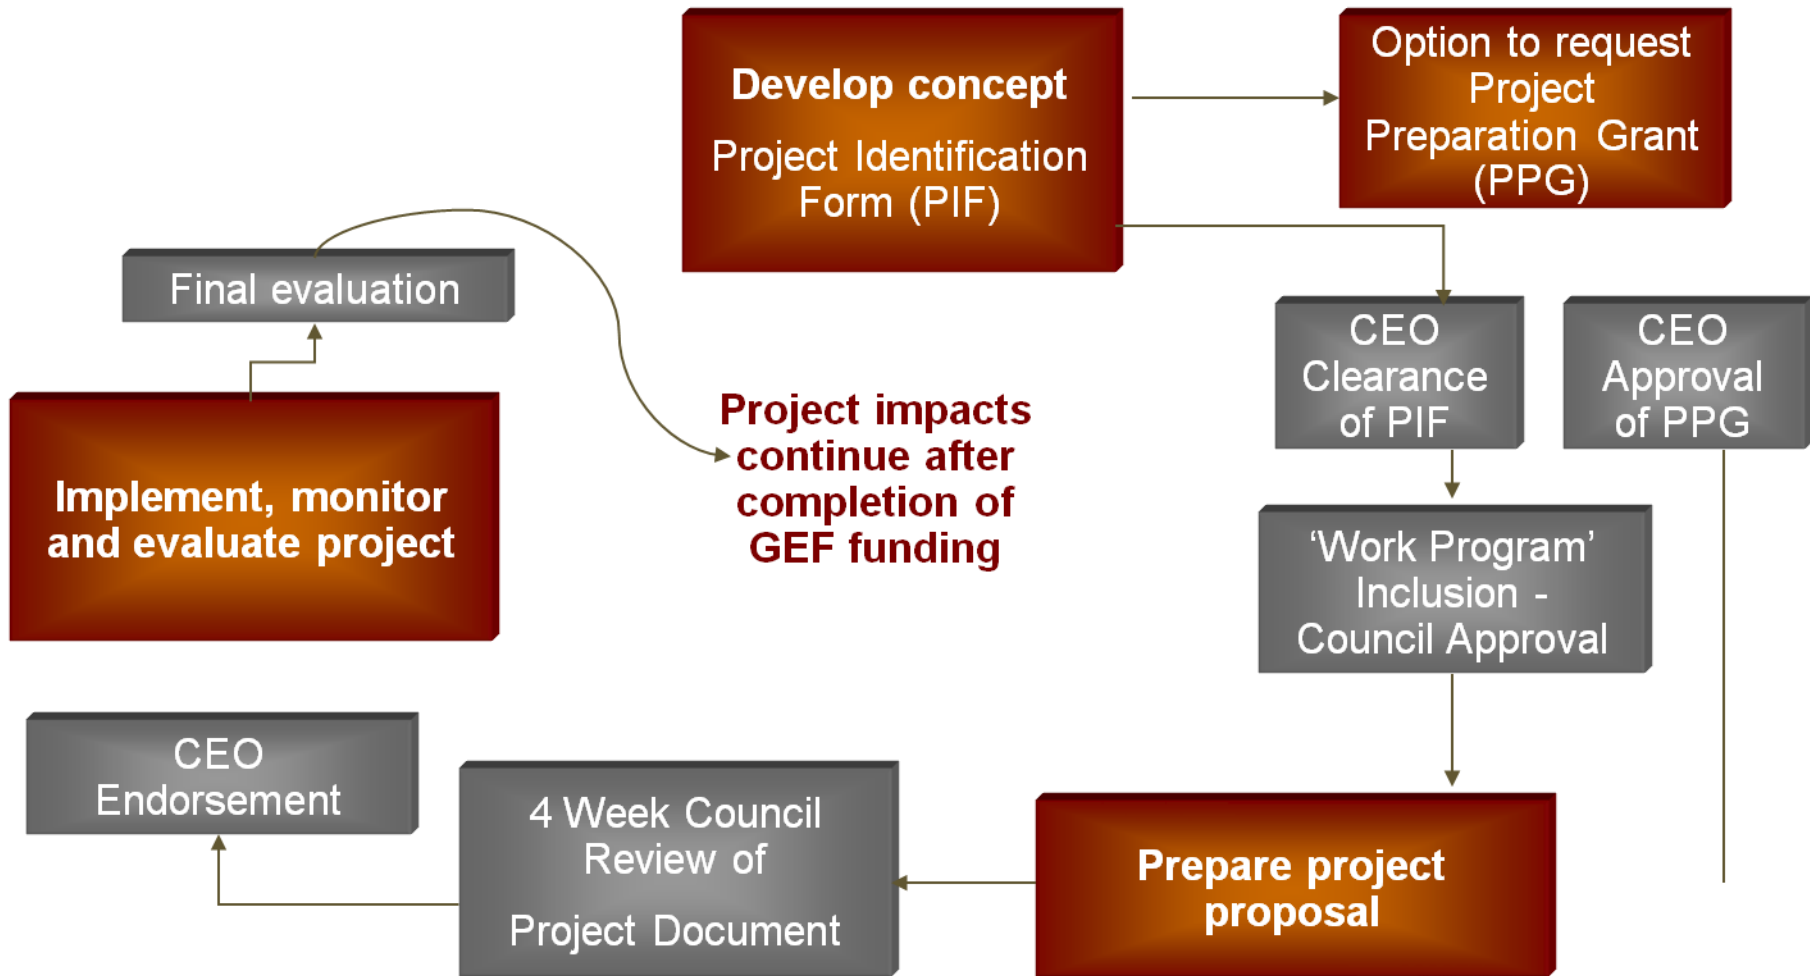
Develop concept

Project Identification Form (PIF)

Option to request Project Preparation Grant (PPG)

Final evaluation

CEO Clearance of PIF

CEO Approval of PPG

Project impacts continue after completion of GEF funding

Implement, monitor and evaluate project

'Work Program' Inclusion - Council Approval

CEO Endorsement

4 Week Council Review of

Project Document

Prepare project proposal